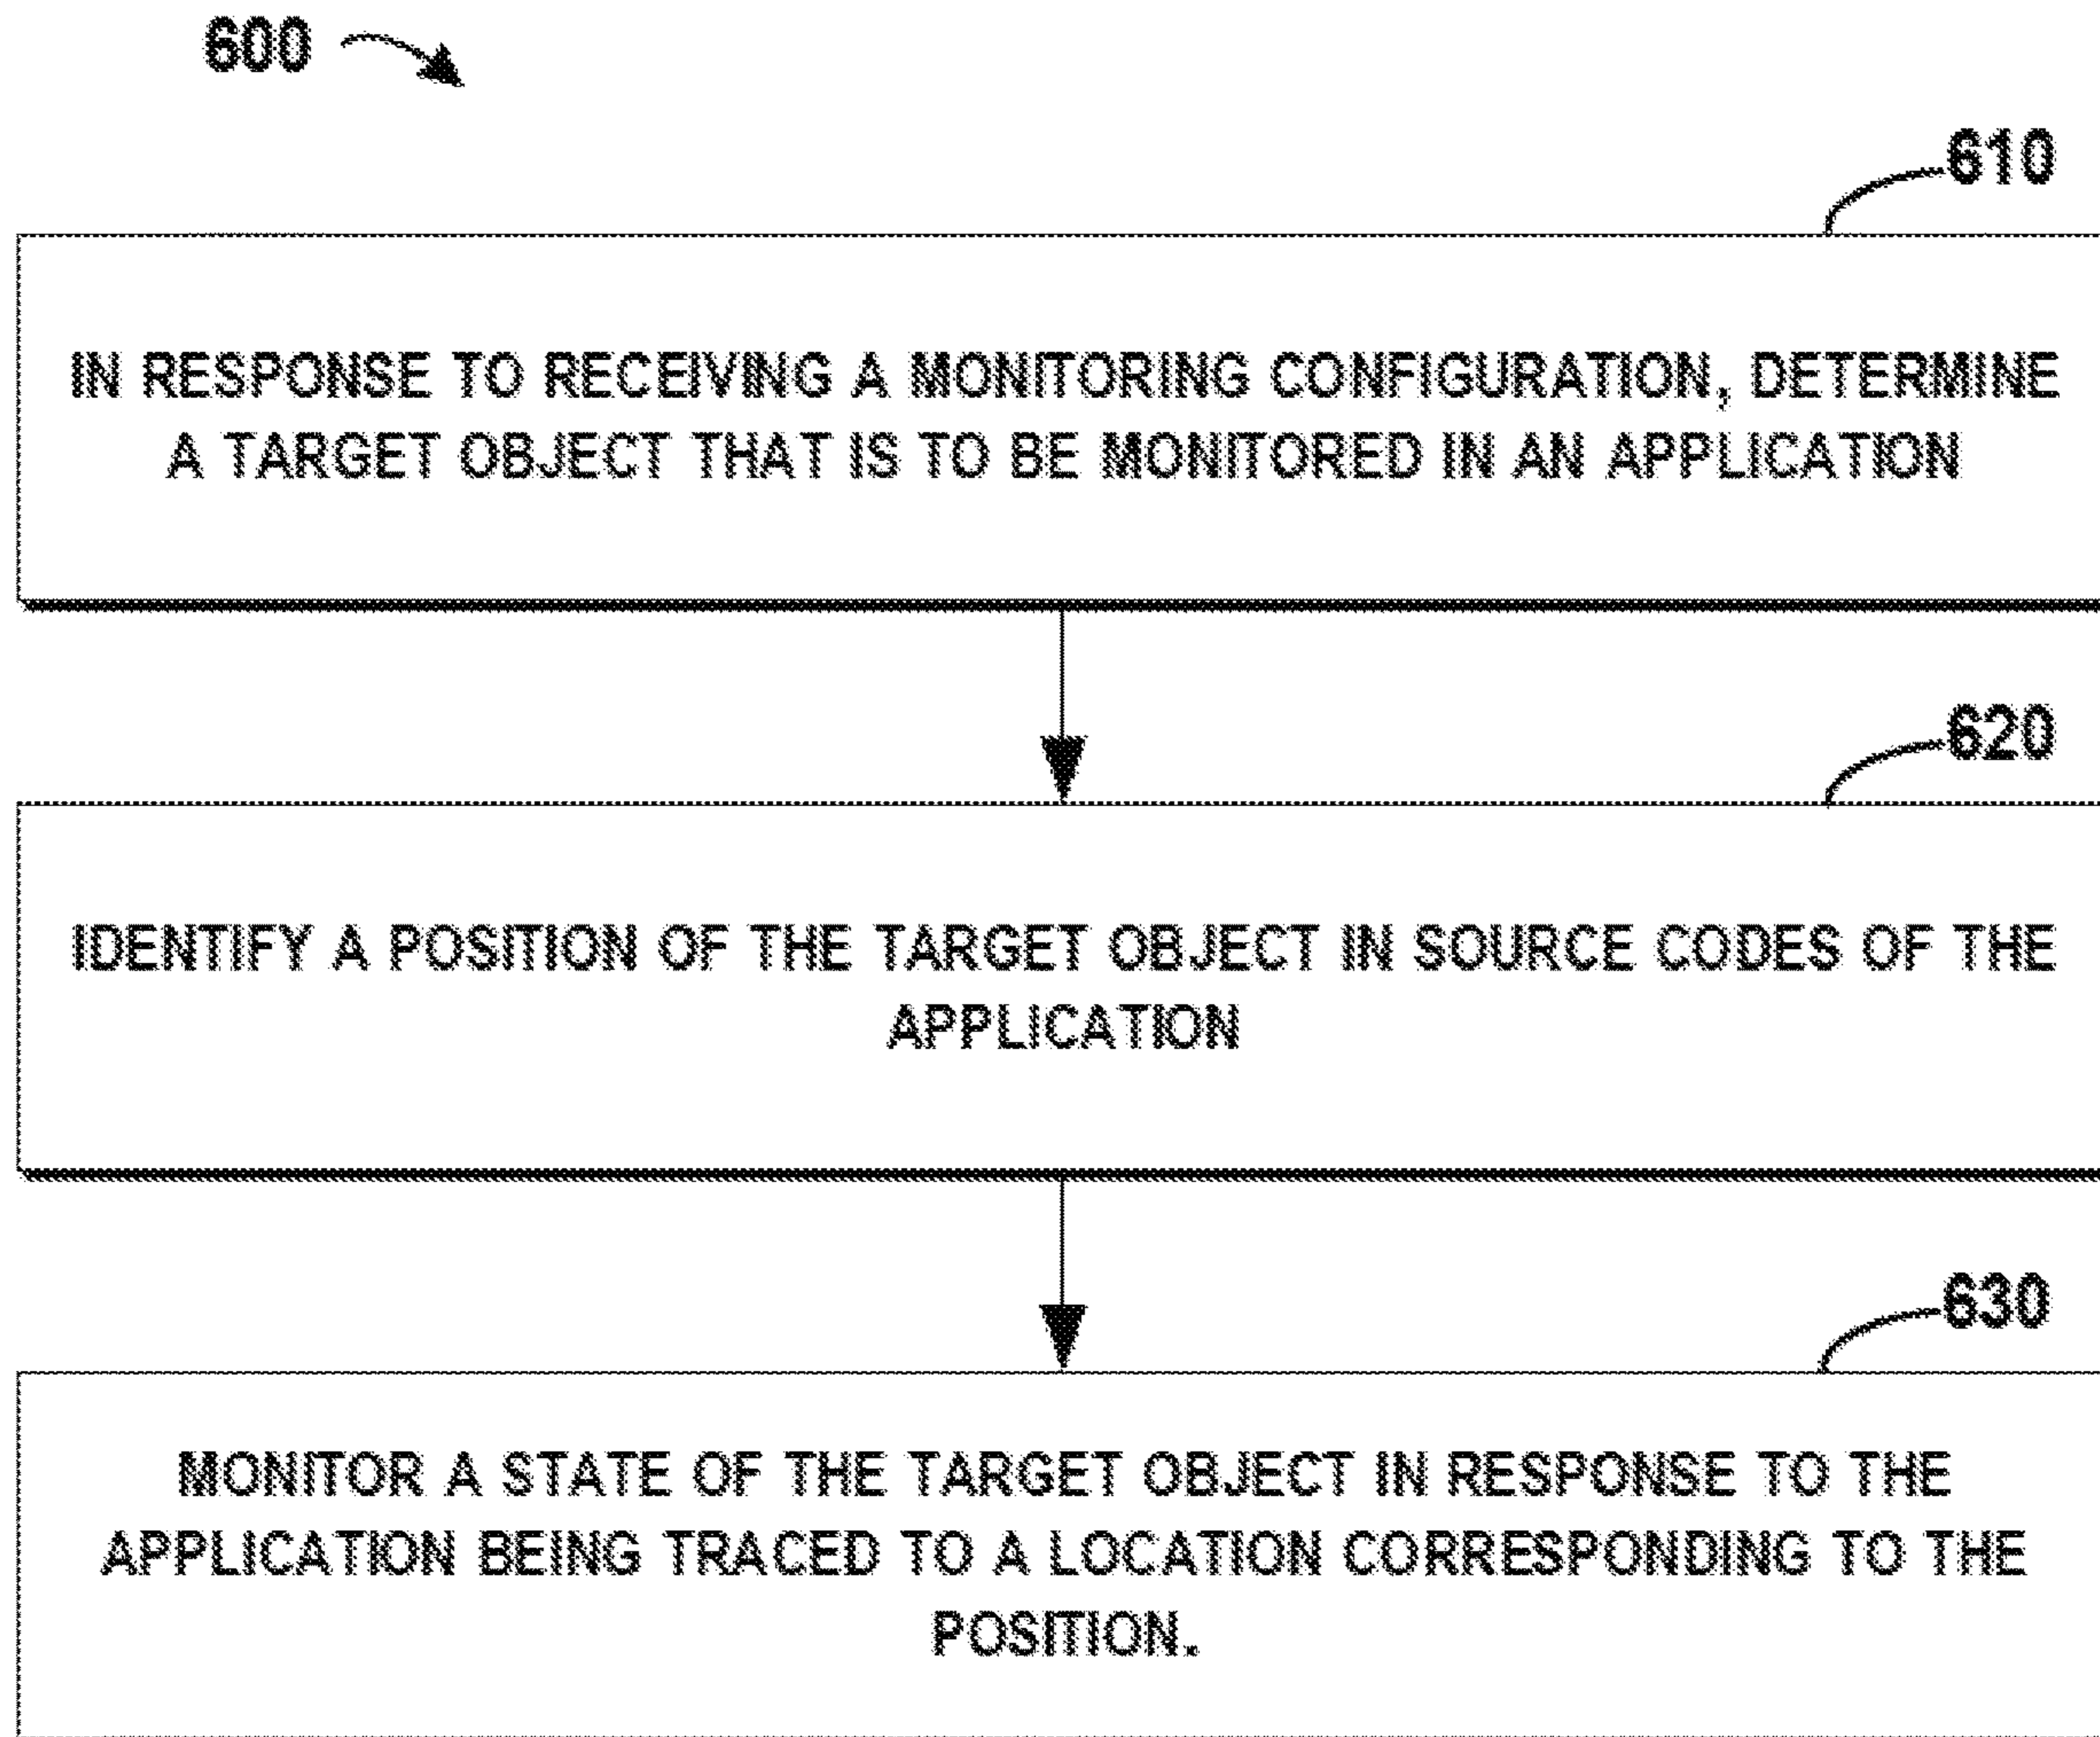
600

610

IN RESPONSE TO RECEIVING A MONITORING CONFIGURATION, DETERMINE A TARGET OBJECT THAT IS TO BE MONITORED IN AN APPLICATION

620

IDENTIFY A POSITION OF THE TARGET OBJECT IN SOURCE CODES OF THE APPLICATION

630

MONITOR A STATE OF THE TARGET OBJECT IN RESPONSE TO THE APPLICATION BEING TRACED TO A LOCATION CORRESPONDING TO THE POSITION.